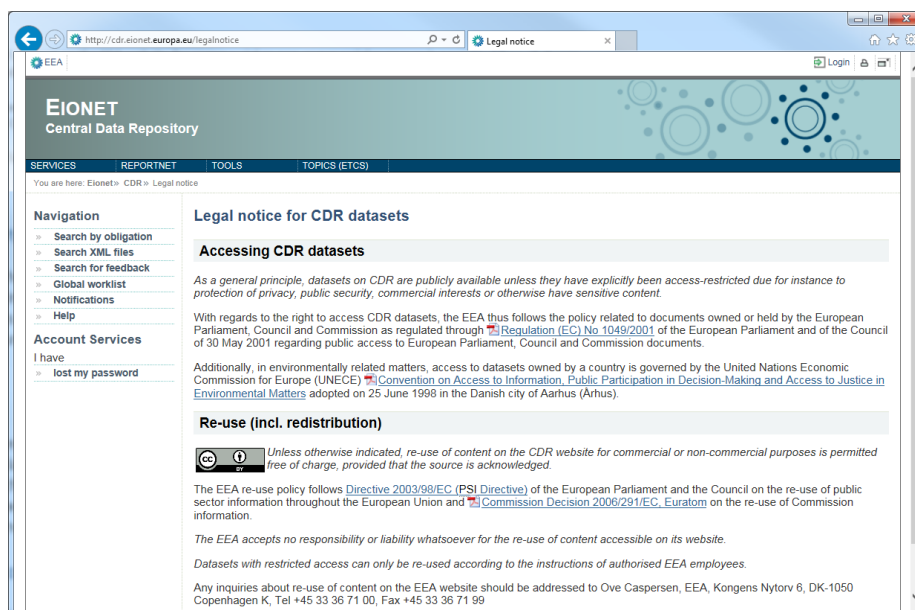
http://cdr.eionet.europa.eu/legalnotice

Legal notice

EEA

Login

EIONET
Central Data Repository

SERVICES REPORTNET TOOLS TOPICS (ETCS)

You are here: Eionet» CDR» Legal notice

Navigation
» Search by obligation
» Search XML files
» Search for feedback
» Global worklist
» Notifications
» Help

Account Services
I have
» lost my password

Legal notice for CDR datasets

Accessing CDR datasets

As a general principle, datasets on CDR are publicly available unless they have explicitly been access-restricted due for instance to protection of privacy, public security, commercial interests or otherwise have sensitive content.

With regards to the right to access CDR datasets, the EEA thus follows the policy related to documents owned or held by the European Parliament, Council and Commission as regulated through Regulation (EC) No 1049/2001 of the European Parliament and of the Council of 30 May 2001 regarding public access to European Parliament, Council and Commission documents.

Additionally, in environmentally related matters, access to datasets owned by a country is governed by the United Nations Economic Commission for Europe (UNECE) Convention on Access to Information, Public Participation in Decision-Making and Access to Justice in Environmental Matters adopted on 25 June 1998 in the Danish city of Aarhus (Århus).

Re-use (incl. redistribution)

cc BY

Unless otherwise indicated, re-use of content on the CDR website for commercial or non-commercial purposes is permitted free of charge, provided that the source is acknowledged.

The EEA re-use policy follows Directive 2003/98/EC (PSI Directive) of the European Parliament and the Council on the re-use of public sector information throughout the European Union and Commission Decision 2006/291/EC, Euratom on the re-use of Commission information.

The EEA accepts no responsibility or liability whatsoever for the re-use of content accessible on its website.

Datasets with restricted access can only be re-used according to the instructions of authorised EEA employees.

Any inquiries about re-use of content on the EEA website should be addressed to Ove Caspersen, EEA, Kongens Nytorv 6, DK-1050 Copenhagen K, Tel +45 33 36 71 00, Fax +45 33 36 71 99